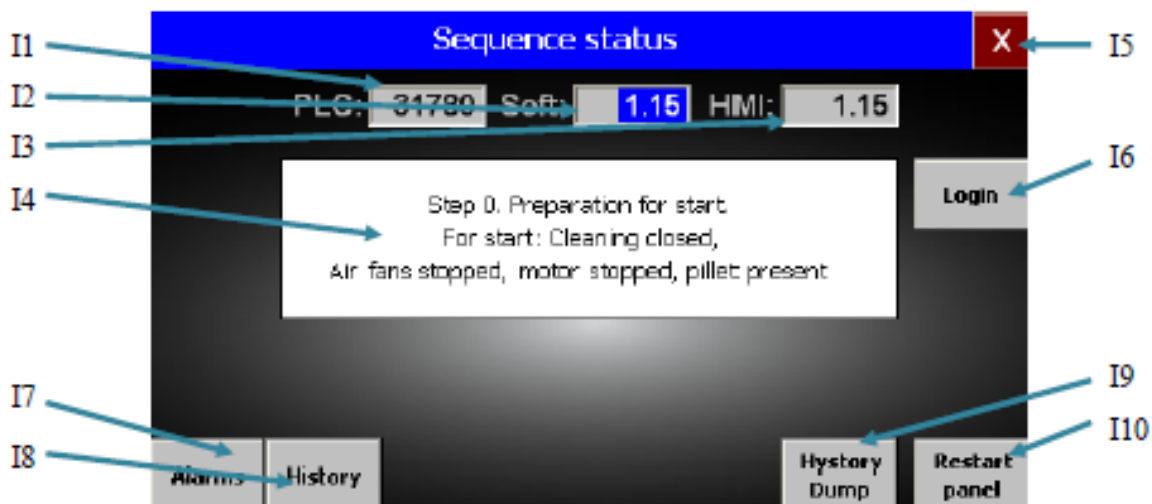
Sequence status

X

I1

I2

I3

I4

I5

I6

PLC: 31780 Soft: 1.15 HMI: 1.15

Step 0. Preparation for start.
For start: Cleaning closed,
Air fans stopped, motor stopped, pillet present

Login

I7

I8

I9

I10

Alarms

History

Hystory Dump

Restart panel